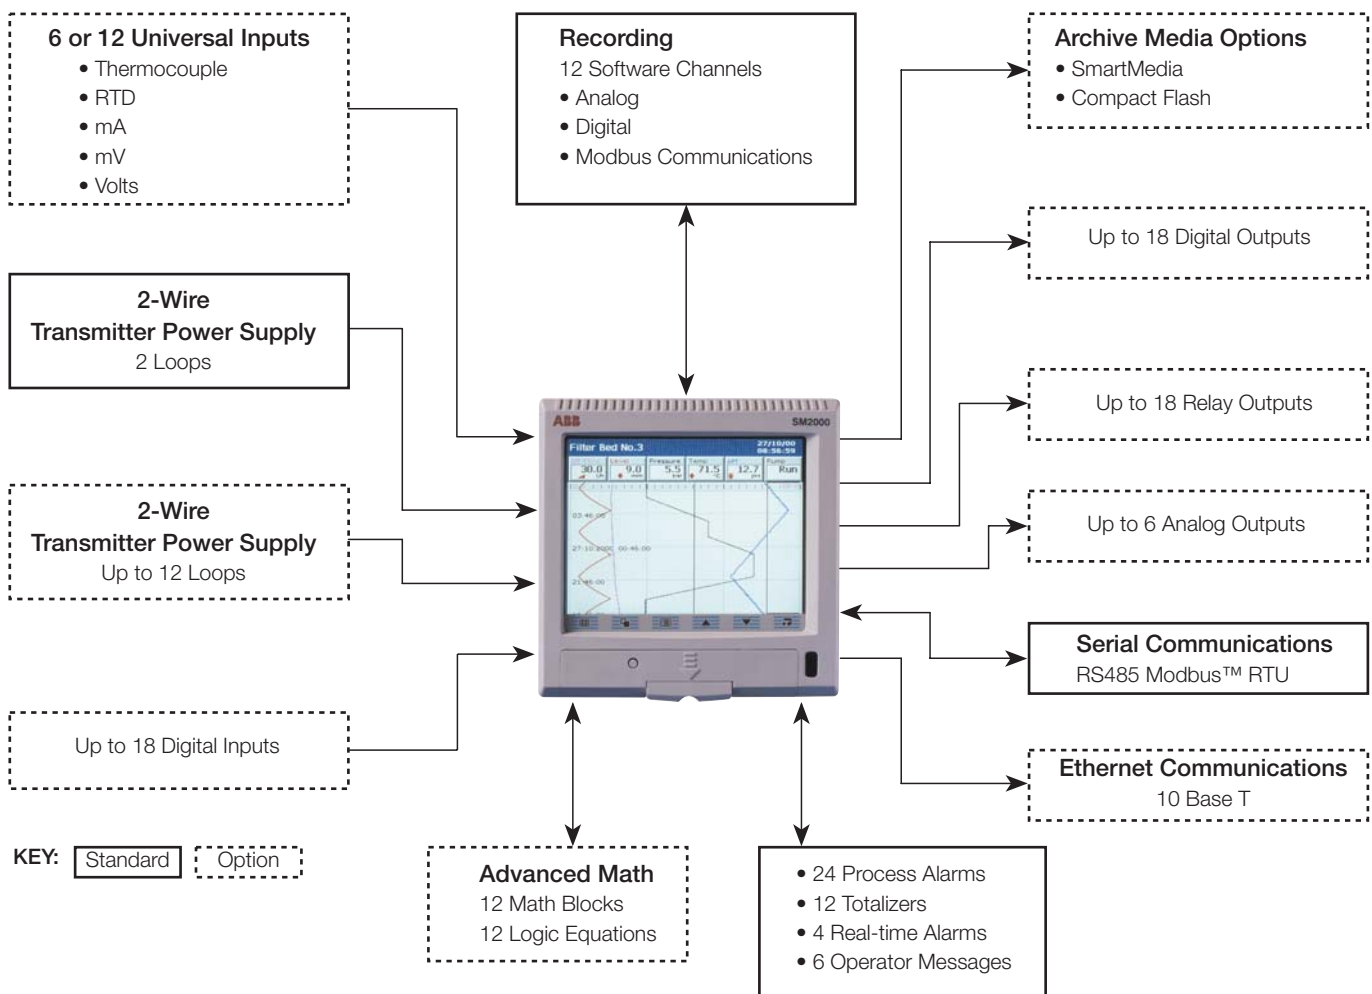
6 or 12 Universal Inputs
• Thermocouple
• RTD
• mA
• mV
• Volts

Recording
12 Software Channels
• Analog
• Digital
• Modbus Communications

Archive Media Options
• SmartMedia
• Compact Flash

Up to 18 Digital Outputs

2-Wire
Transmitter Power Supply
2 Loops

Up to 18 Relay Outputs

ABB
SM2000

Filter Bed No.3
27/10/00
08:56:59

30.0
9.0
5.5
71.5
12.7
Run

2-Wire
Transmitter Power Supply
Up to 12 Loops

Up to 6 Analog Outputs

Serial Communications
RS485 Modbus™ RTU

Up to 18 Digital Inputs

Ethernet Communications
10 Base T

KEY: Standard Option

Advanced Math
12 Math Blocks
12 Logic Equations

• 24 Process Alarms
• 12 Totalizers
• 4 Real-time Alarms
• 6 Operator Messages